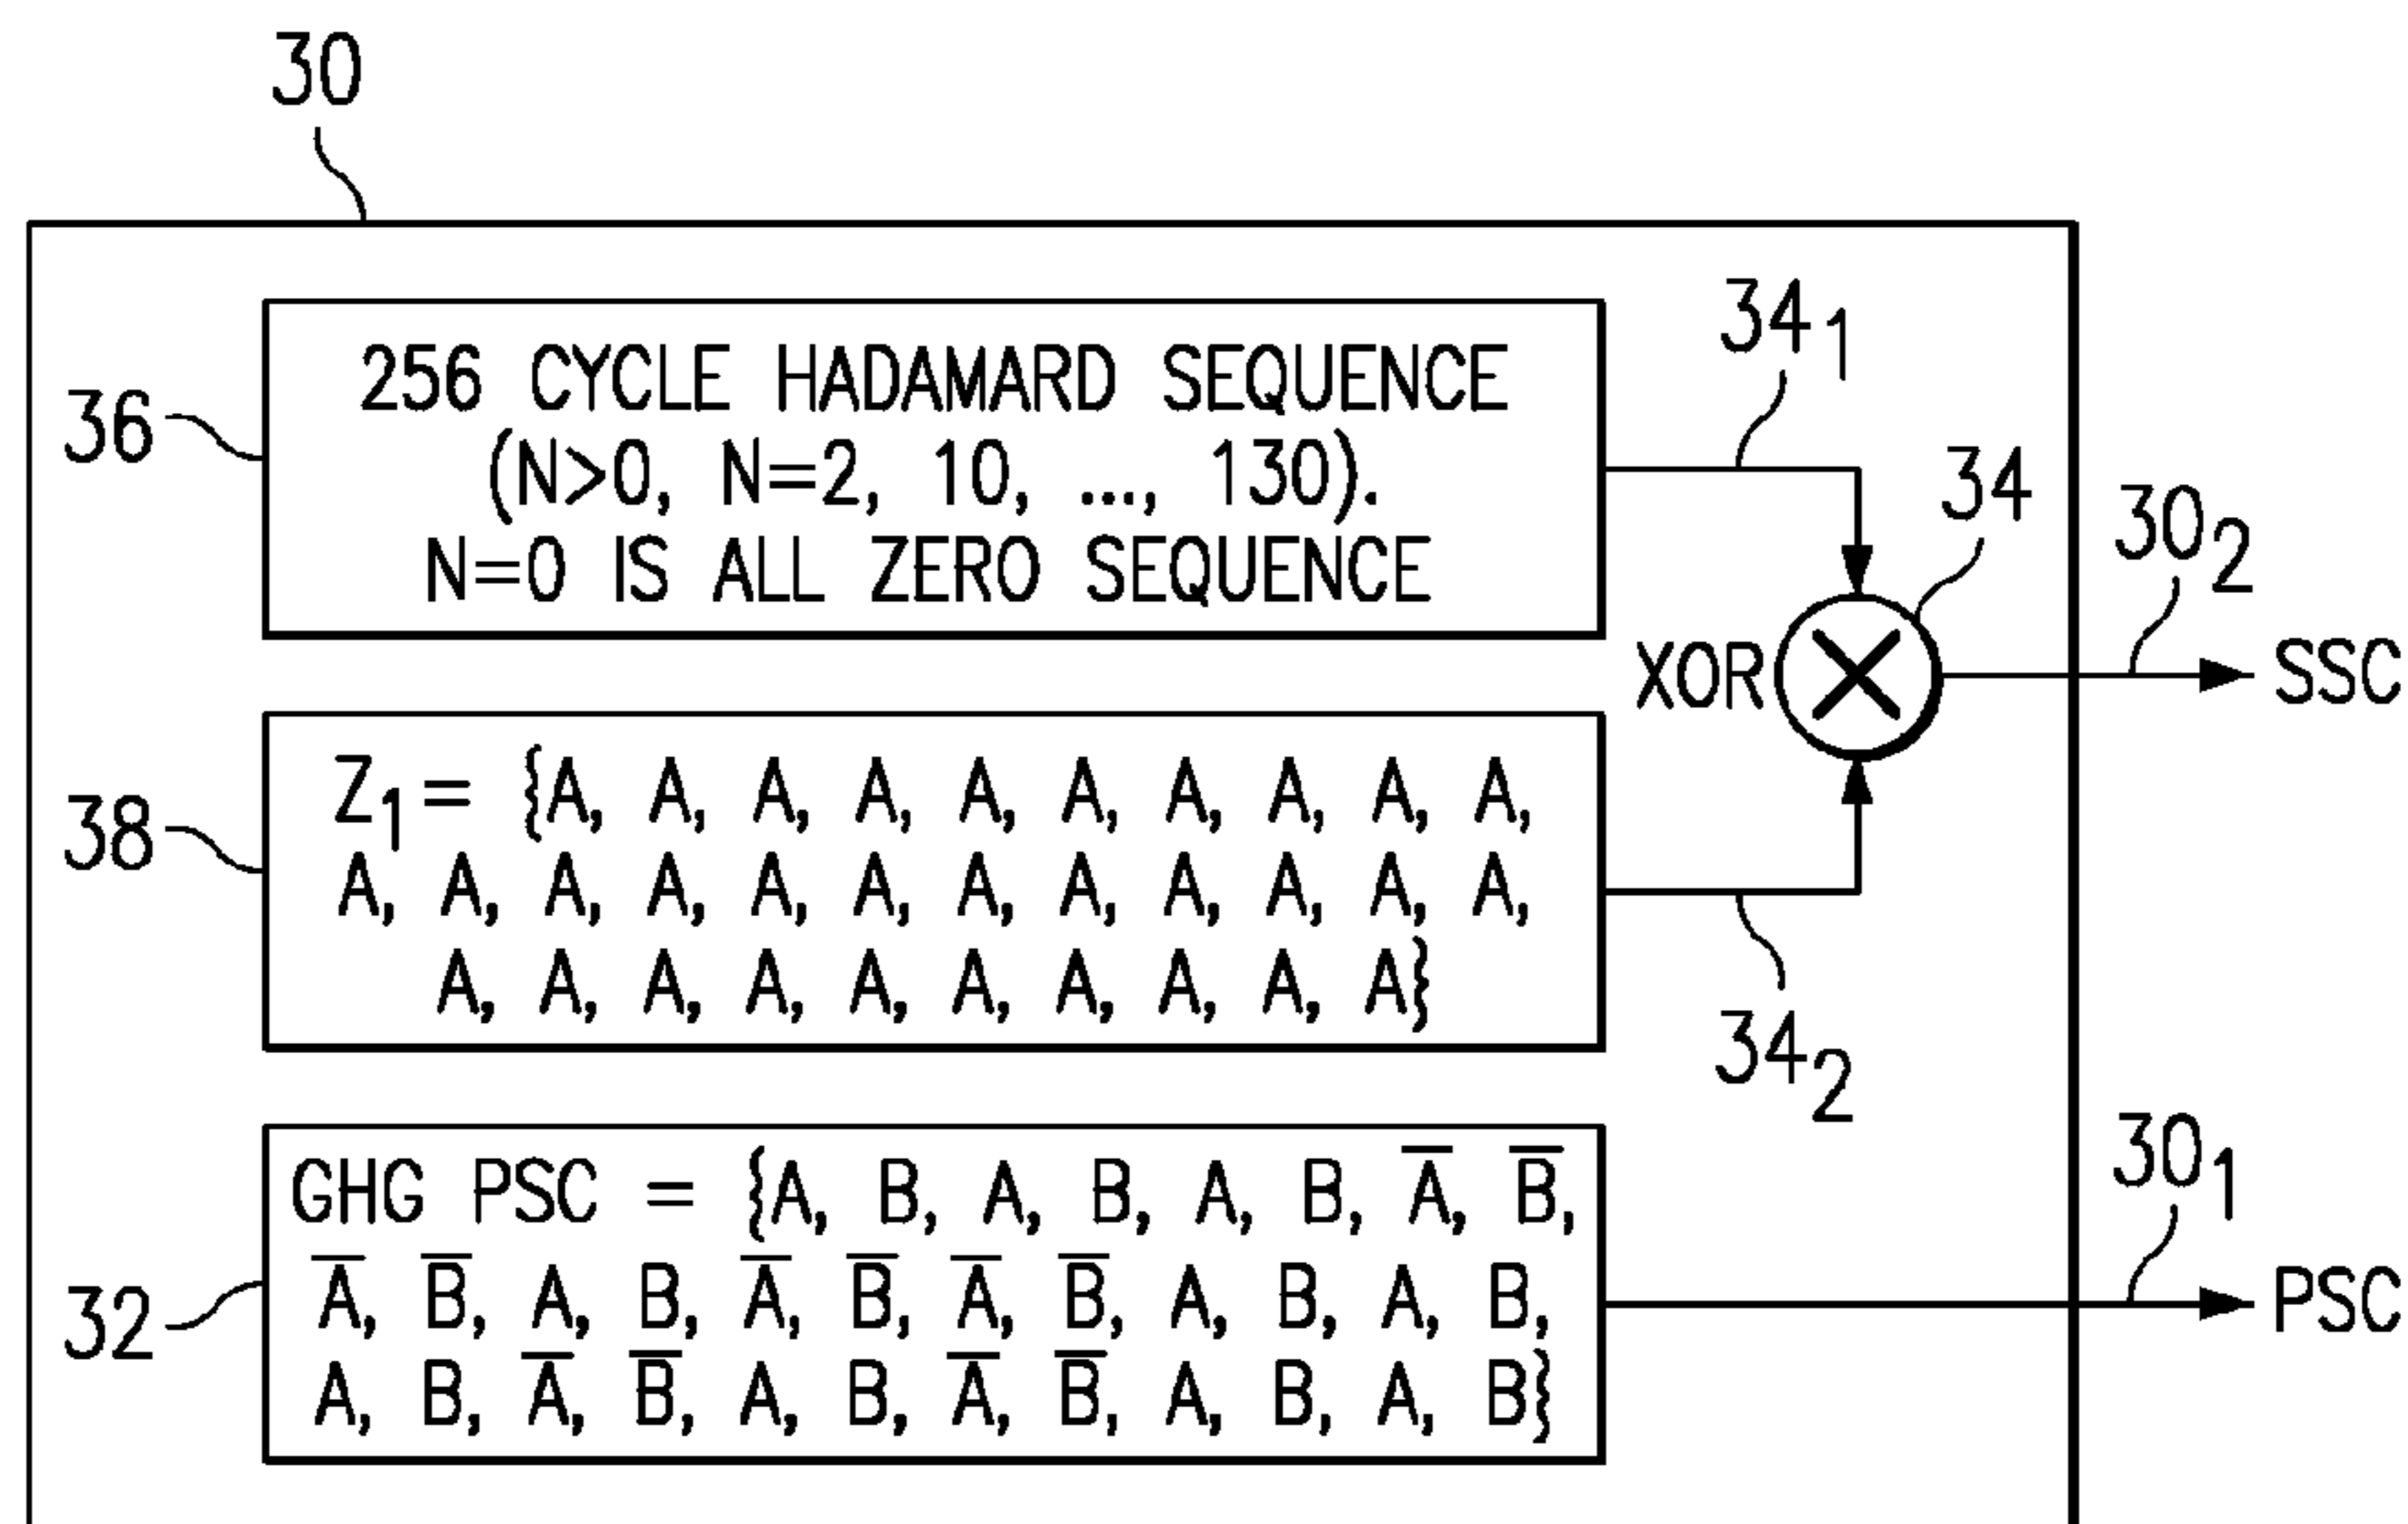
30

36 256 CYCLE HADAMARD SEQUENCE (N>0, N=2, 10, ..., 130). N=0 IS ALL ZERO SEQUENCE

$34_1$

34

XOR

$30_2$

SSC

38 $Z_1 = \{A, A, A, A, A, A, A, A, A, A, A, A, A, A, A, A, A, A, A, A, A, A, A, A, A, A, A, A, A, A, A, A\}$

$34_2$

$30_1$

32 GHG PSC $= \{A, B, A, B, A, B, \overline{A}, \overline{B}, \overline{A}, \overline{B}, A, B, \overline{A}, \overline{B}, \overline{A}, \overline{B}, A, B, A, B, A, B, \overline{A}, \overline{B}, A, B, \overline{A}, \overline{B}, A, B, A, B\}$

PSC